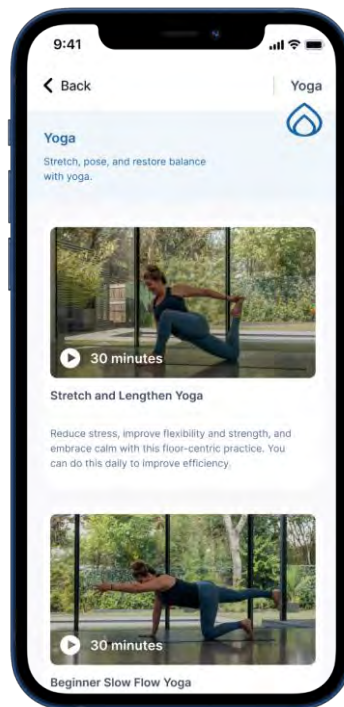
9:41

Back

Yoga

Yoga

Stretch, pose, and restore balance with yoga.

30 minutes

Stretch and Lengthen Yoga

Reduce stress, improve flexibility and strength, and embrace calm with this floor-centric practice. You can do this daily to improve efficiency.

30 minutes

Beginner Slow Flow Yoga